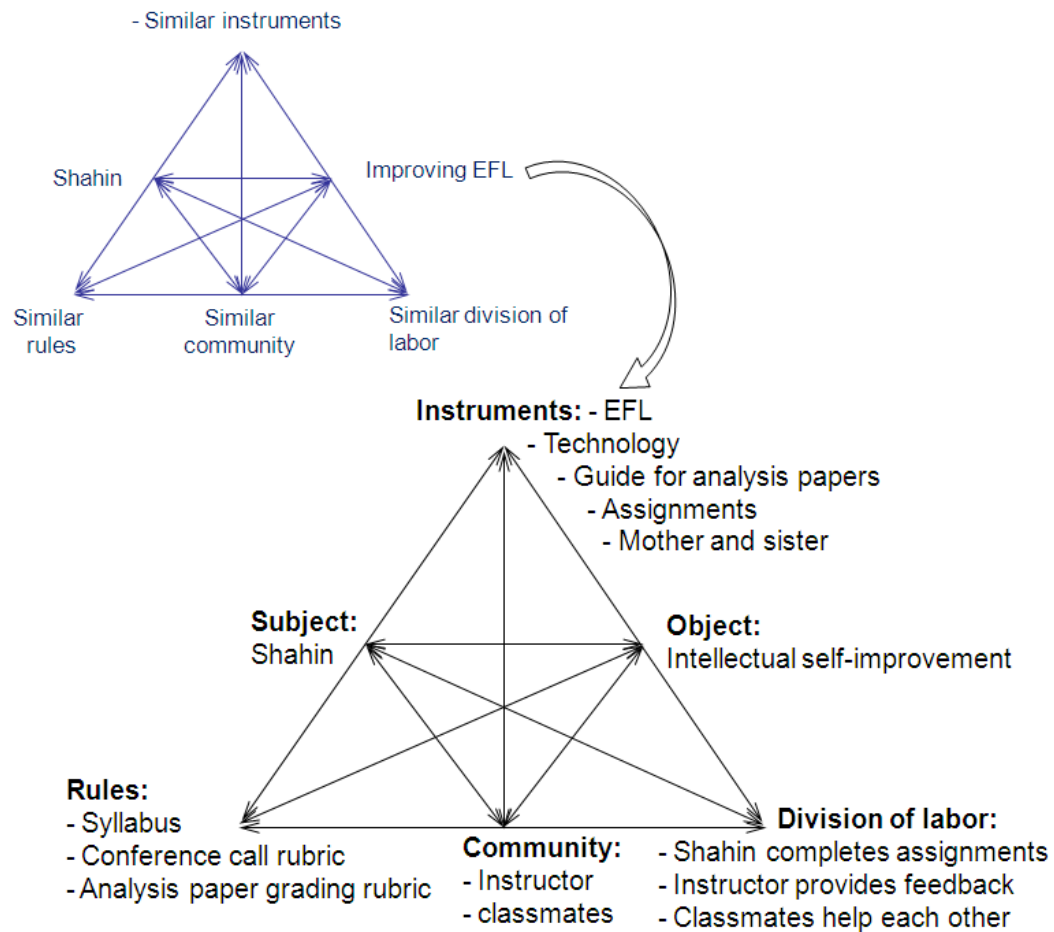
- Similar instruments

Shahin

Improving EFL

Similar rules

Similar community

Similar division of labor

**Instruments:** - EFL
- Technology
- Guide for analysis papers
- Assignments
- Mother and sister

**Subject:**
Shahin

**Object:**
Intellectual self-improvement

**Rules:**
- Syllabus
- Conference call rubric
- Analysis paper grading rubric

**Community:**
- Instructor
- classmates

**Division of labor:**
- Shahin completes assignments
- Instructor provides feedback
- Classmates help each other